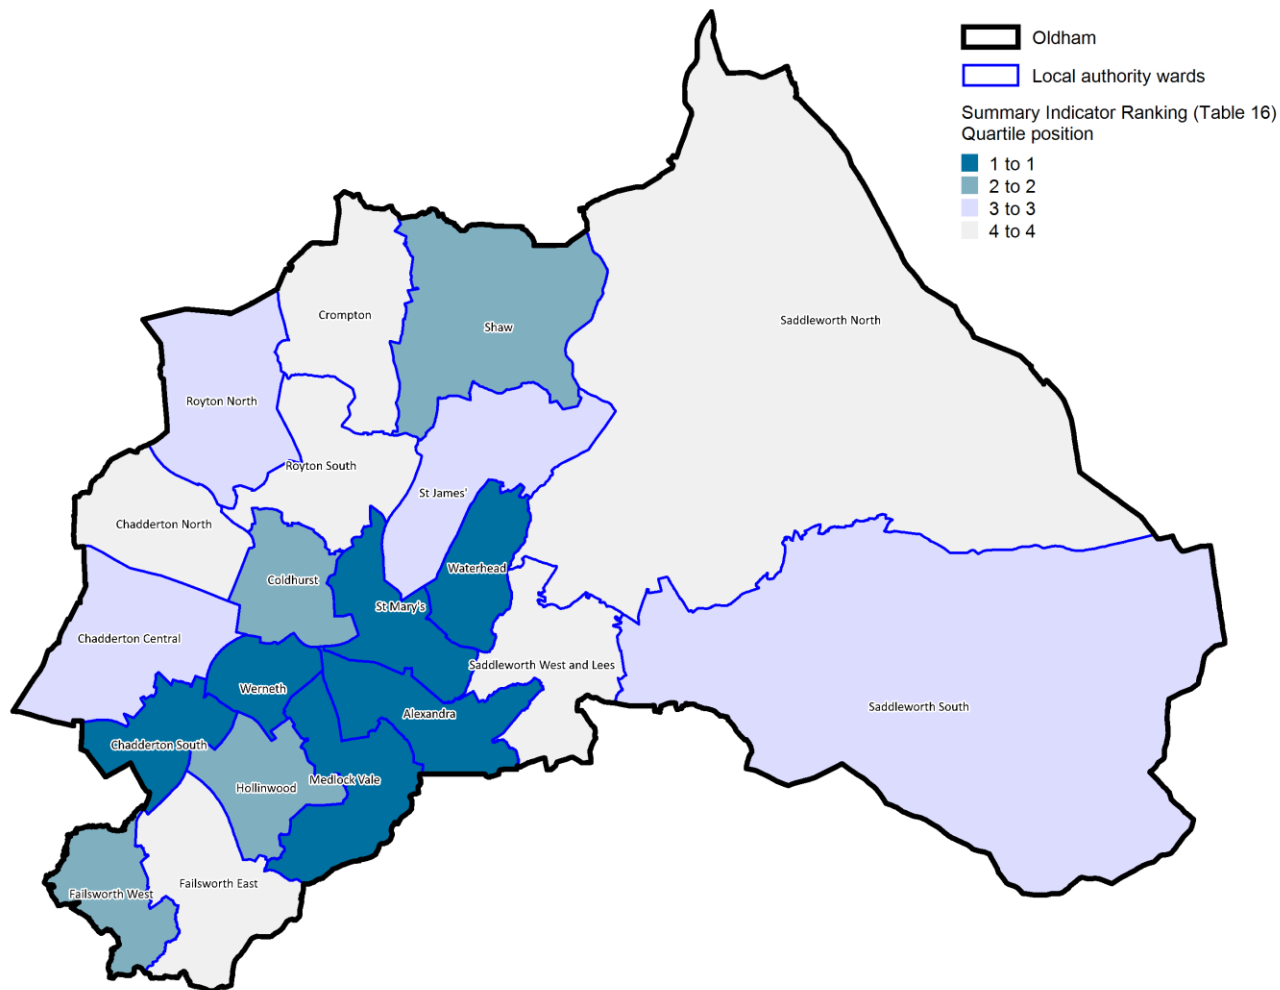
Oldham

Local authority wards

Summary Indicator Ranking (Table 16)
Quartile position

1 to 1
2 to 2
3 to 3
4 to 4

Crompton

Shaw

Saddleworth North

Royton North

Royton South

St James'

Chadderton North

Waterhead

Coldhurst

St Mary's

Chadderton Central

Saddleworth West and Lees

Werneth

Alexandra

Saddleworth South

Chadderton South

Hollinwood

Medlock Vale

Failsworth West

Failsworth East